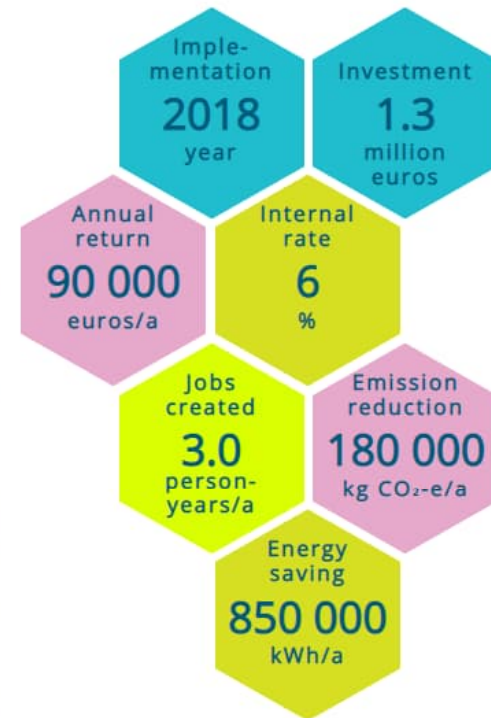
Implementation
2018
year

Investment
1.3
million euros

Annual return
90 000
euros/a

Internal rate
6
%

Jobs created
3.0
person-years/a

Emission reduction
180 000
kg $CO_2$-e/a

Energy saving
850 000
kWh/a